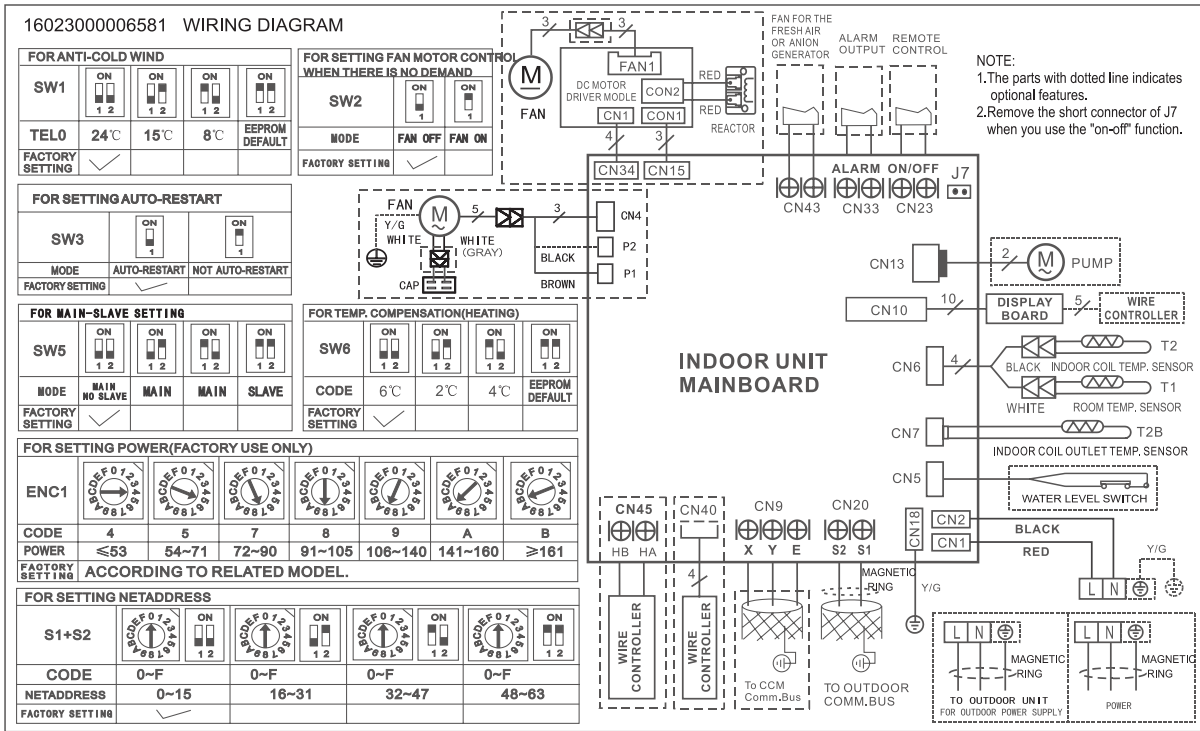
16023000006581 WIRING DIAGRAM

FOR ANTI-COLD WIND

| SW1 | ON 1 2 | ON 1 2 | ON 1 2 | ON 1 2 |
|---|---|---|---|---|
| TEL0 | 24℃ | 15℃ | 8℃ | EEPROM DEFAULT |
| FACTORY SETTING | ✓ | | | |

FOR SETTING FAN MOTOR CONTROL WHEN THERE IS NO DEMAND

| SW2 | ON 1 | ON 1 |
|---|---|---|
| MODE | FAN OFF | FAN ON |
| FACTORY SETTING | ✓ | |

FOR SETTING AUTO-RESTART

| SW3 | ON 1 | ON 1 |
|---|---|---|
| MODE | AUTO-RESTART | NOT AUTO-RESTART |
| FACTORY SETTING | ✓ | |

FOR MAIN-SLAVE SETTING

| SW5 | ON 1 2 | ON 1 2 | ON 1 2 | ON 1 2 |
|---|---|---|---|---|
| MODE | MAIN NO SLAVE | MAIN | MAIN | SLAVE |
| FACTORY SETTING | ✓ | | | |

FOR TEMP. COMPENSATION(HEATING)

| SW6 | ON 1 2 | ON 1 2 | ON 1 2 | ON 1 2 |
|---|---|---|---|---|
| CODE | 6℃ | 2℃ | 4℃ | EEPROM DEFAULT |
| FACTORY SETTING | ✓ | | | |

FOR SETTING POWER(FACTORY USE ONLY)

| ENC1 | | | | | | | |
|---|---|---|---|---|---|---|---|
| CODE | 4 | 5 | 7 | 8 | 9 | A | B |
| POWER | ≤53 | 54~71 | 72~90 | 91~105 | 106~140 | 141~160 | ≥161 |
| FACTORY SETTING | ACCORDING TO RELATED MODEL. | | | | | | |

FOR SETTING NETADDRESS

| S1+S2 | ON 1 2 | ON 1 2 | ON 1 2 | ON 1 2 |
|---|---|---|---|---|
| CODE | 0~F | 0~F | 0~F | 0~F |
| NETADDRESS | 0~15 | 16~31 | 32~47 | 48~63 |
| FACTORY SETTING | ✓ | | | |

3 3 FAN1 M FAN DC MOTOR DRIVER MODLE CON2 RED RED REACTOR CN1 CON1 4 3 CN34 CN15

FAN FOR THE FRESH AIR OR ANION GENERATOR ALARM OUTPUT REMOTE CONTROL

NOTE:
1.The parts with dotted line indicates optional features.
2.Remove the short connector of J7 when you use the "on-off" function.

CN43 ALARM CN33 ON/OFF CN23 J7

FAN M Y/G WHITE 5 3 CN4 WHITE (GRAY) P2 BLACK P1 BROWN CAP

CN13 2 M PUMP
CN10 10 DISPLAY BOARD 5 WIRE CONTROLLER

INDOOR UNIT MAINBOARD

CN6 4 BLACK INDOOR COIL TEMP. SENSOR T2
WHITE ROOM TEMP. SENSOR T1
CN7 T2B INDOOR COIL OUTLET TEMP. SENSOR
CN5 WATER LEVEL SWITCH

CN45 HB HA WIRE CONTROLLER
CN40 4 WIRE CONTROLLER
CN9 X Y E To CCM Comm.Bus
CN20 S2 S1 MAGNETIC RING TO OUTDOOR COMM.BUS
CN18 Y/G
CN2 BLACK
CN1 RED
L N Y/G

L N MAGNETIC RING TO OUTDOOR UNIT FOR OUTDOOR POWER SUPPLY
L N MAGNETIC RING POWER